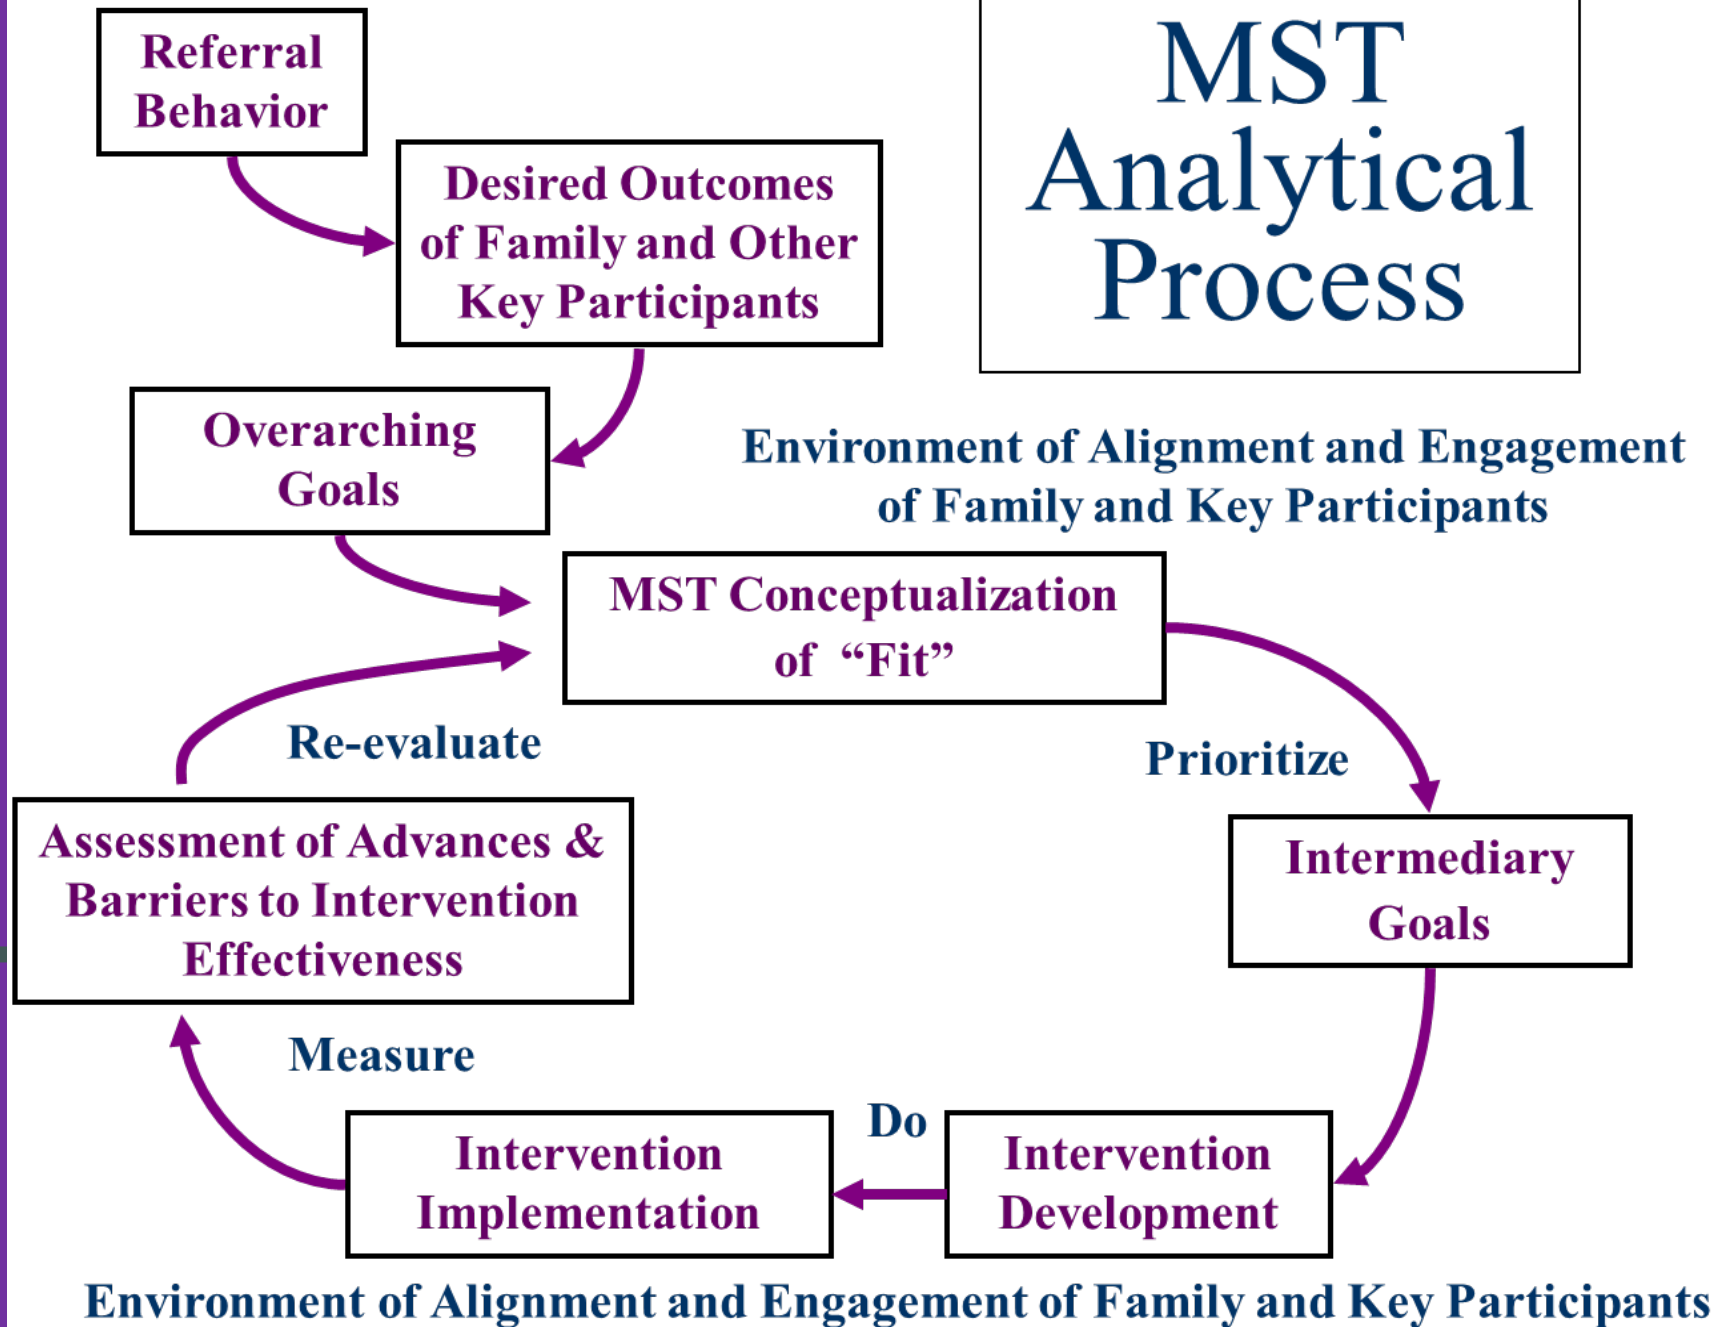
Referral Behavior

Desired Outcomes of Family and Other Key Participants

MST Analytical Process

Overarching Goals

Environment of Alignment and Engagement of Family and Key Participants

MST Conceptualization of "Fit"

Re-evaluate

Prioritize

Assessment of Advances & Barriers to Intervention Effectiveness

Intermediary Goals

Measure

Do

Intervention Implementation

Intervention Development

Environment of Alignment and Engagement of Family and Key Participants